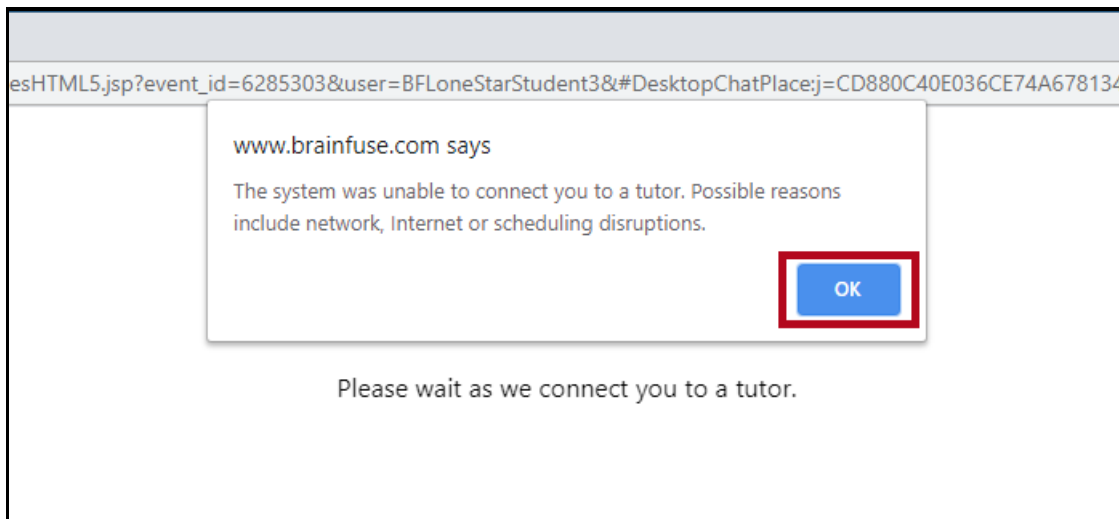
esHTML5.jsp?event_id=6285303&user=BFLoneStarStudent3&#DesktopChatPlace:j=CD880C40E036CE74A678134

www.brainfuse.com says

The system was unable to connect you to a tutor. Possible reasons include network, Internet or scheduling disruptions.

OK

Please wait as we connect you to a tutor.